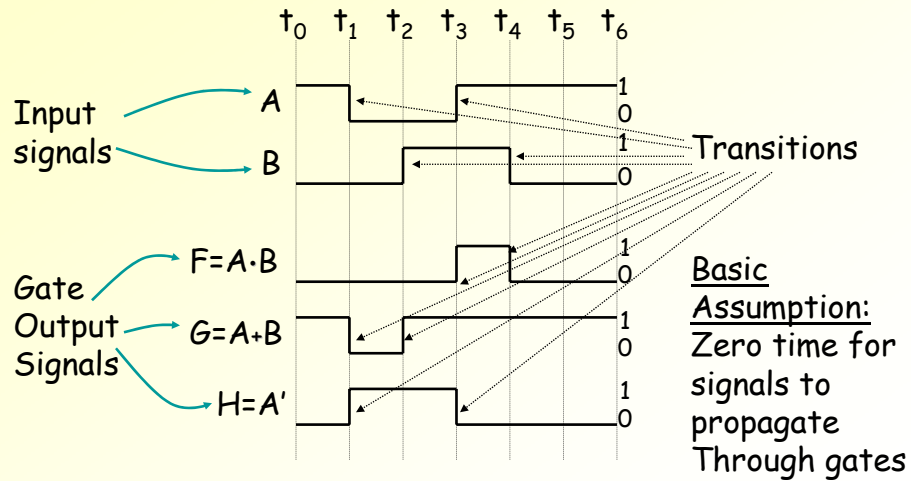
$t_0$ $t_1$ $t_2$ $t_3$ $t_4$ $t_5$ $t_6$

Input signals

A

1
0

B

1
0

Transitions

Gate Output Signals

F=A·B

1
0

G=A+B

1
0

H=A'

1
0

Basic Assumption:
Zero time for signals to propagate Through gates